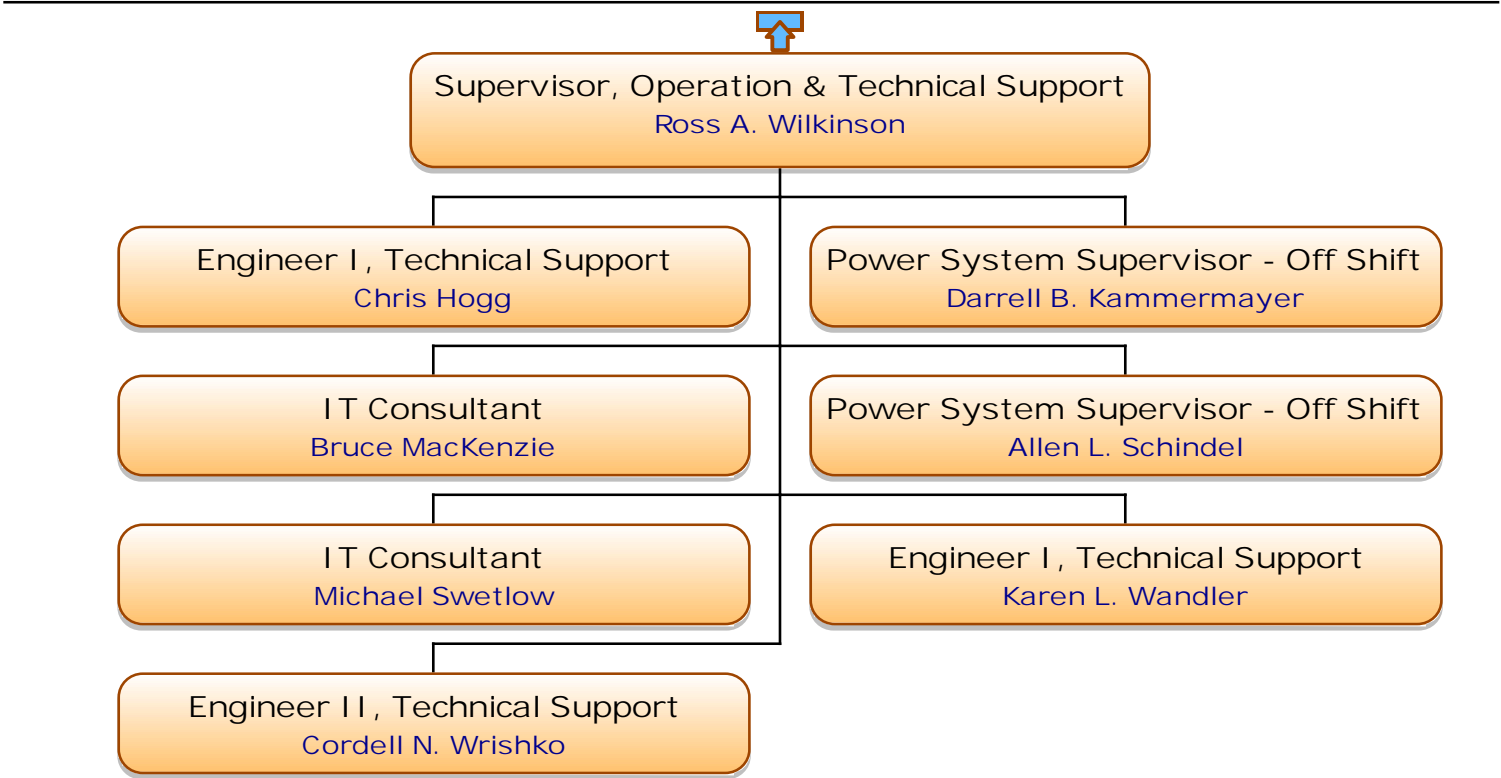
Supervisor, Operation & Technical Support
Ross A. Wilkinson

Engineer I, Technical Support
Chris Hogg

Power System Supervisor - Off Shift
Darrell B. Kammermayer

IT Consultant
Bruce MacKenzie

Power System Supervisor - Off Shift
Allen L. Schindel

IT Consultant
Michael Swetlow

Engineer I, Technical Support
Karen L. Wandler

Engineer II, Technical Support
Cordell N. Wrishko